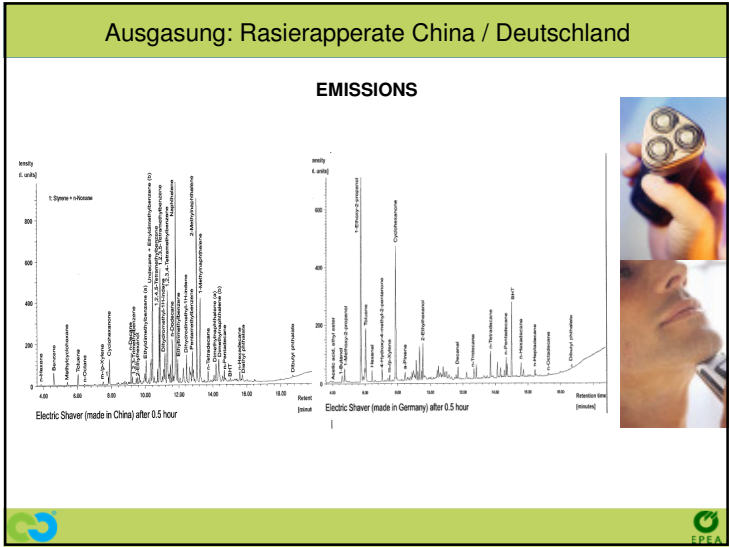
Ausgasung: Rasierapperate China / Deutschland

EMISSIONS

tensity
(r. units)

1: Styrene + n-Nonane

800
600
400
200

n-Hexane
Benzene
Methylcyclohexane
Toluene
n-Octane
m-/p-Xylene
Cyclohexanone
Ethyldimethylbenzene (a)
Ethyldimethylbenzene (b)
Undecane + Ethyldimethylbenzene (b)
Naphthalene
Dodecane
2-Methylnaphthalene
1-Methylnaphthalene
n-Tetradecane
Dimethylnaphthalene
n-Pentadecane
BHT
Diethyl phthalate
Dibutyl phthalate

4.00 6.00 8.00 10.00 12.00 14.00 16.00 18.00

Retent [minut

Electric Shaver (made in China) after 0.5 hour

tensity
(r. units)

600
400
200

Acetic acid, ethyl ester
1-Butanol
1-Methoxy-2-propanol
1-Ethoxy-2-propanol
Toluene
Hexanal
4-Hydroxy-4-methyl-2-pentanone
m-/p-Xylene
α-Pinene
Cyclohexanone
2-Ethylhexanol
Decanal
n-Tridecane
n-Tetradecane
n-Pentadecane
BHT
n-Hexadecane
n-Heptadecane
n-Octadecane
Dibutyl phthalate

Retention time [minutes]

Electric Shaver (made in Germany) after 0.5 hour

EPEA